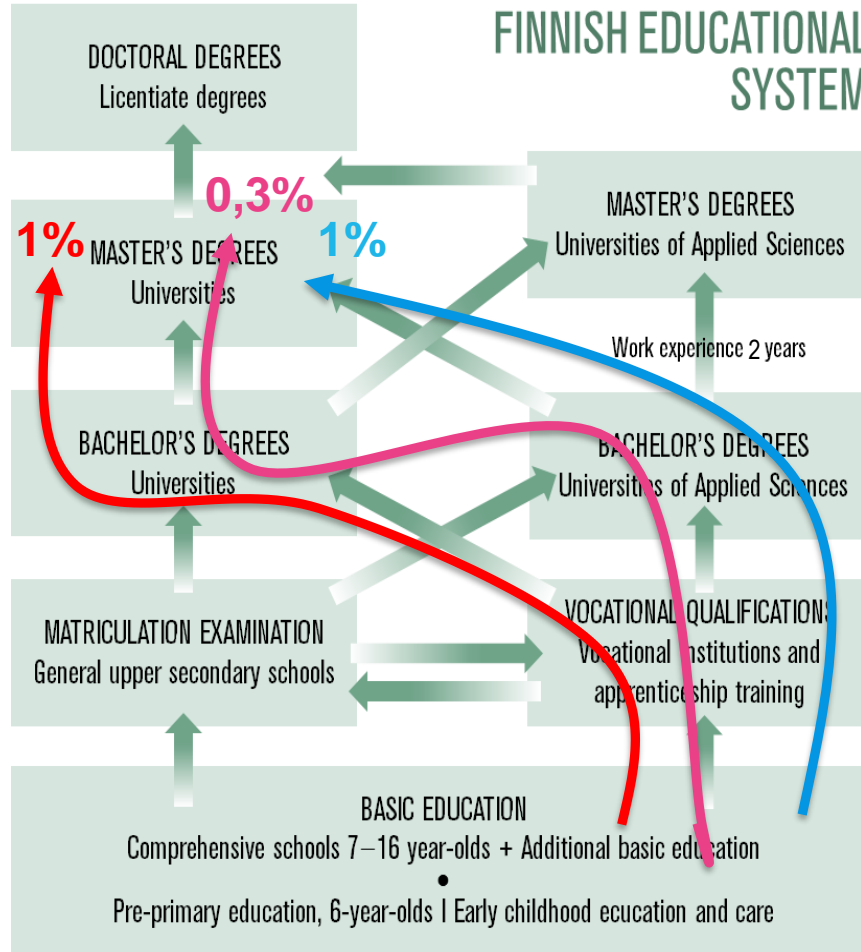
FINNISH EDUCATIONAL SYSTEM

DOCTORAL DEGREES
Licentiate degrees

0,3%

1%

MASTER'S DEGREES
Universities

1%

MASTER'S DEGREES
Universities of Applied Sciences

Work experience 2 years

BACHELOR'S DEGREES
Universities

BACHELOR'S DEGREES
Universities of Applied Sciences

MATRICULATION EXAMINATION
General upper secondary schools

VOCATIONAL QUALIFICATIONS
Vocational institutions and apprenticeship training

BASIC EDUCATION
Comprehensive schools 7–16 year-olds + Additional basic education
•
Pre-primary education, 6-year-olds I Early childhood ecucation and care